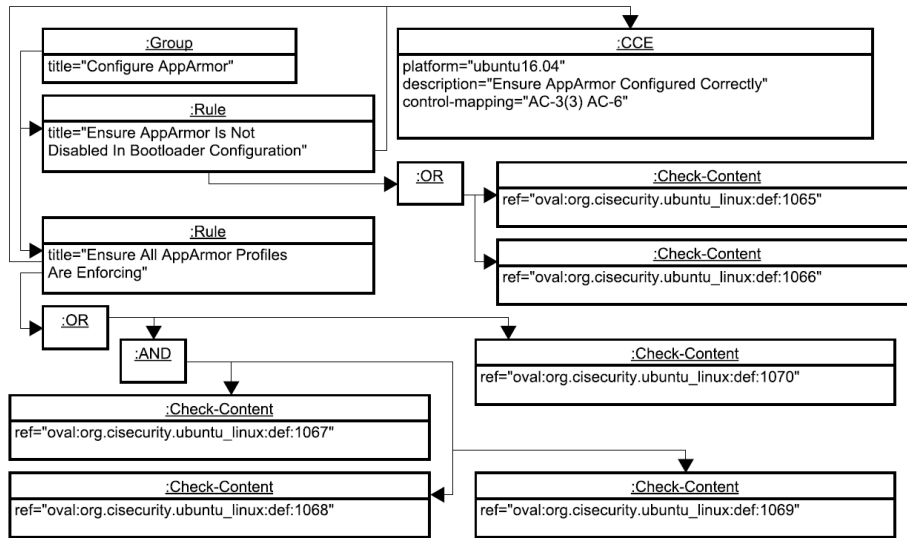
:Group
title="Configure AppArmor"

:CCE
platform="ubuntu16.04"
description="Ensure AppArmor Configured Correctly"
control-mapping="AC-3(3) AC-6"

:Rule
title="Ensure AppArmor Is Not Disabled In Bootloader Configuration"

:OR

:Check-Content
ref="oval:org.cisecurity.ubuntu_linux:def:1065"

:Check-Content
ref="oval:org.cisecurity.ubuntu_linux:def:1066"

:Rule
title="Ensure All AppArmor Profiles Are Enforcing"

:OR

:AND

:Check-Content
ref="oval:org.cisecurity.ubuntu_linux:def:1070"

:Check-Content
ref="oval:org.cisecurity.ubuntu_linux:def:1067"

:Check-Content
ref="oval:org.cisecurity.ubuntu_linux:def:1068"

:Check-Content
ref="oval:org.cisecurity.ubuntu_linux:def:1069"